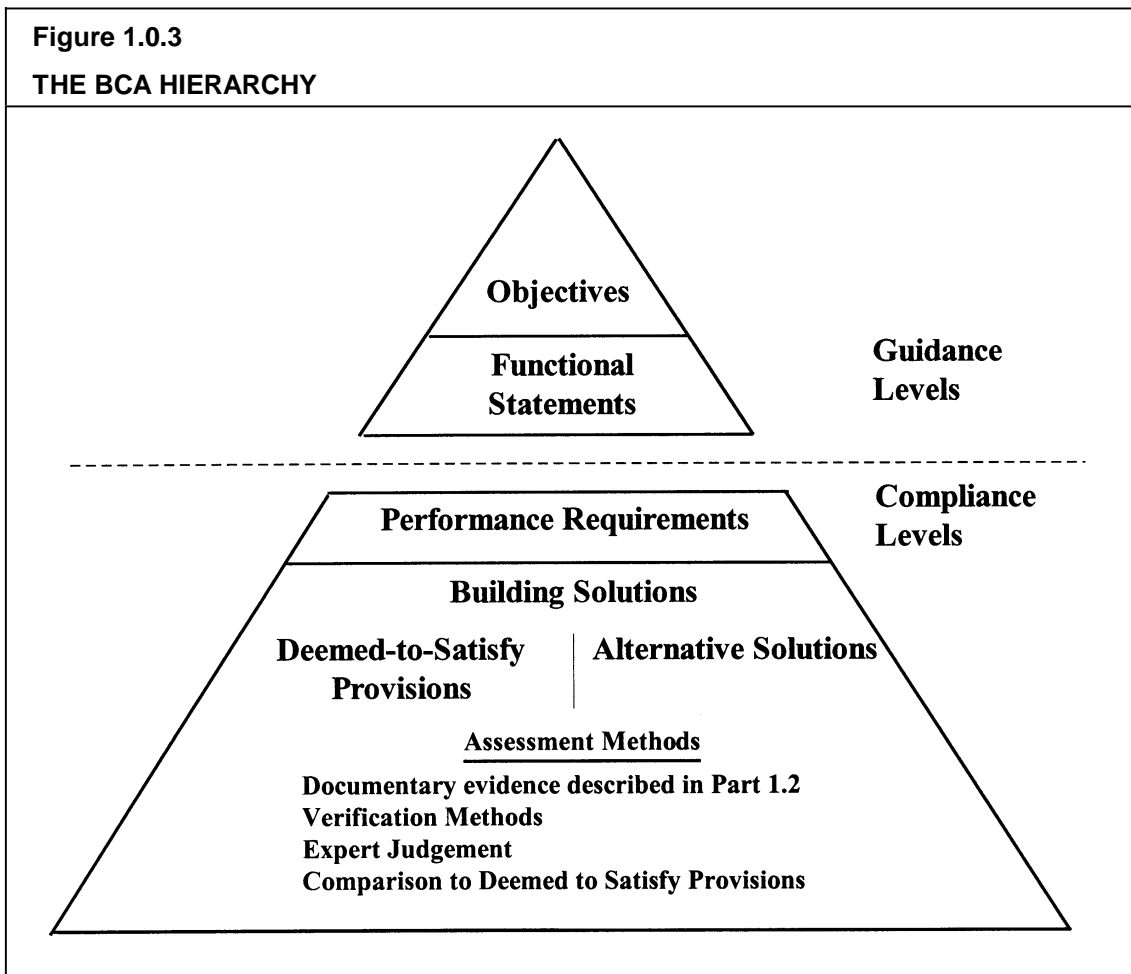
Figure 1.0.3

THE BCA HIERARCHY

Objectives

Functional Statements

Guidance Levels

Performance Requirements

Compliance Levels

Building Solutions

Deemed-to-Satisfy Provisions

Alternative Solutions

Assessment Methods

Documentary evidence described in Part 1.2
Verification Methods
Expert Judgement
Comparison to Deemed to Satisfy Provisions